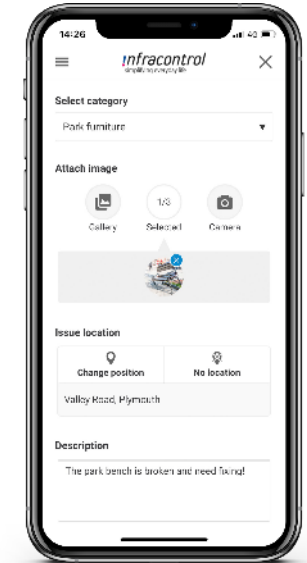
14:26

infracontrol
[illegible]

Select category

Park furniture

Attach image

Gallery

1/3
Selected

Camera

Issue location

Change position

No location

Valley Road, Plymouth

Description

The park bench is broken and need fixing!